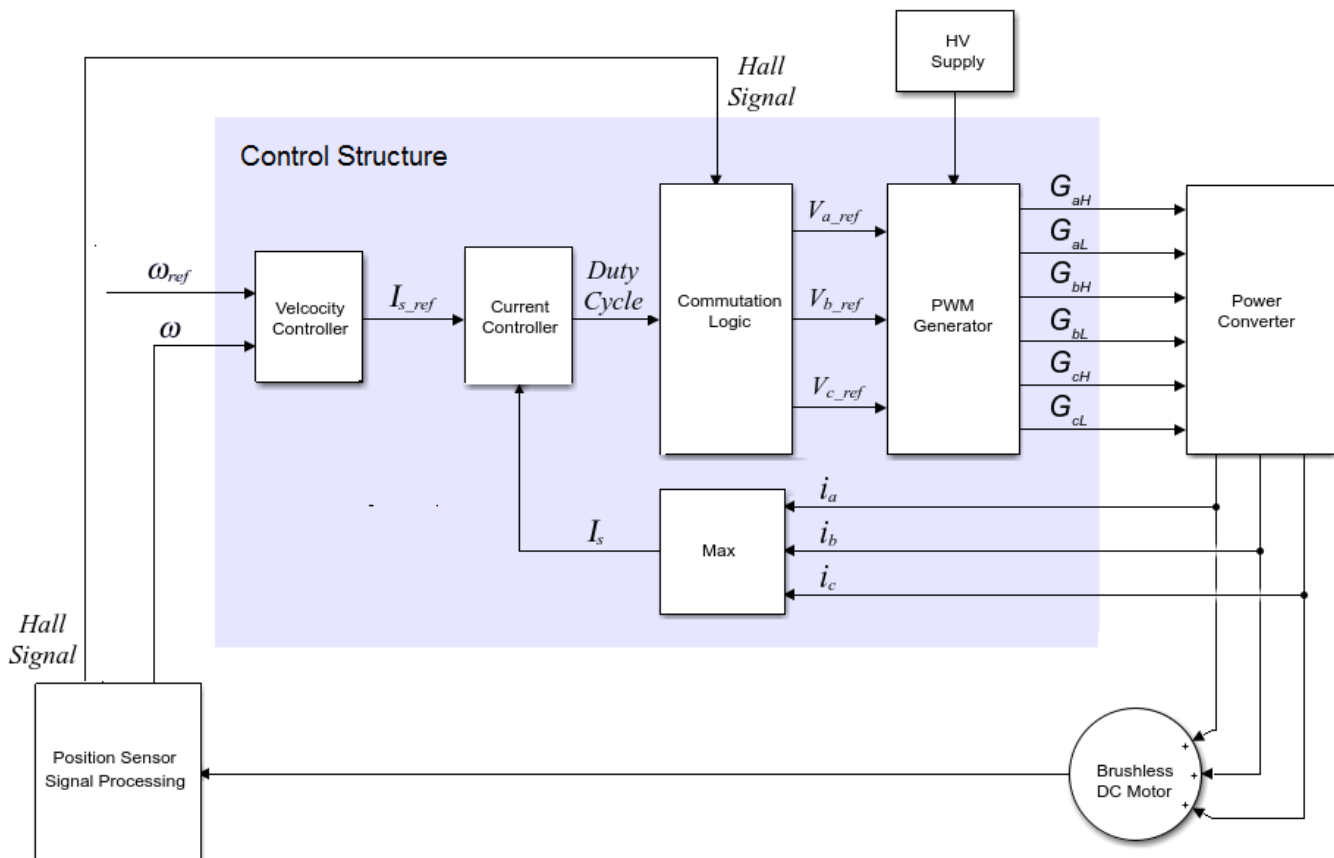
Hall Signal

HV Supply

Control Structure

$\omega_{ref}$

$\omega$

Velcocity Controller

$I_{s\_ref}$

Current Controller

Duty Cycle

Commutation Logic

$V_{a\_ref}$

$V_{b\_ref}$

$V_{c\_ref}$

PWM Generator

$G_{aH}$

$G_{aL}$

$G_{bH}$

$G_{bL}$

$G_{cH}$

$G_{cL}$

Power Converter

$I_s$

Max

$i_a$

$i_b$

$i_c$

Hall Signal

Position Sensor Signal Processing

Brushless DC Motor

+

+

+